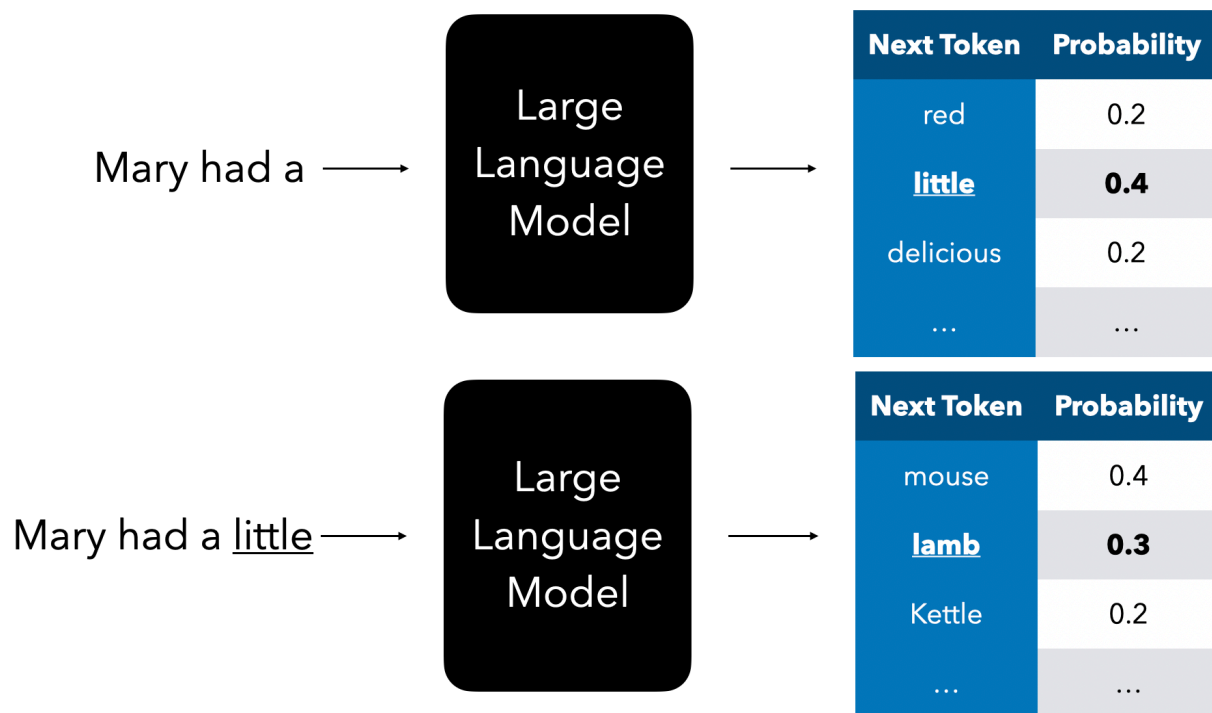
Mary had a

Large Language Model

| Next Token | Probability |
|---|---|
| red | 0.2 |
| **little** | **0.4** |
| delicious | 0.2 |
| … | … |

Mary had a little

Large Language Model

| Next Token | Probability |
|---|---|
| mouse | 0.4 |
| **lamb** | **0.3** |
| Kettle | 0.2 |
| … | … |